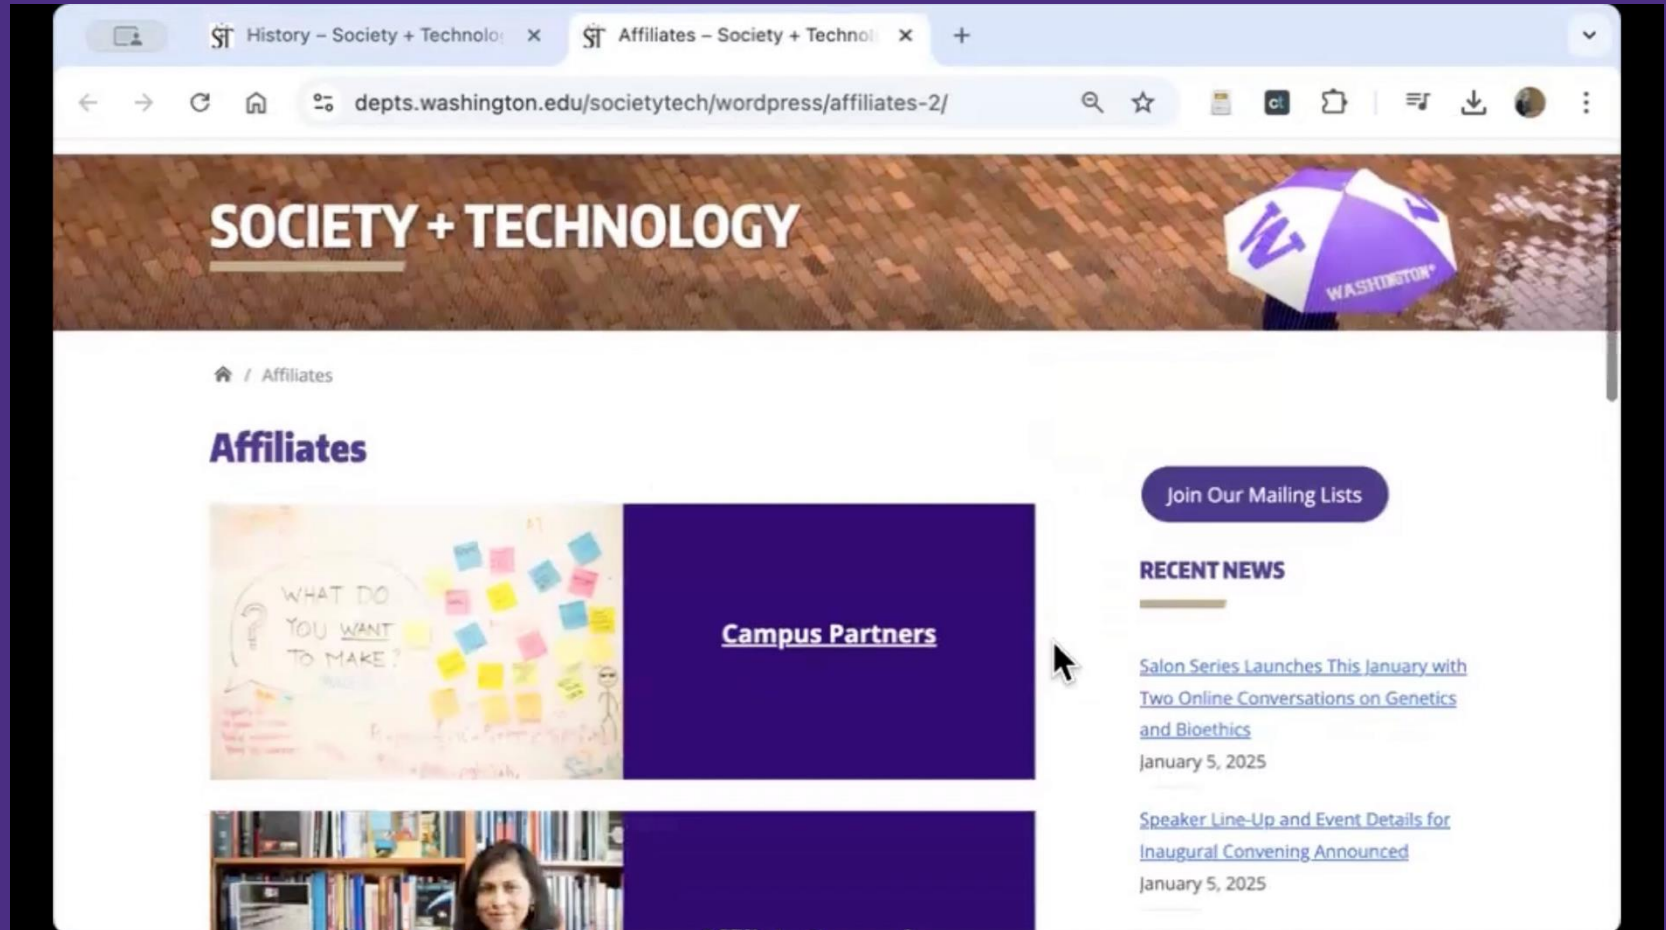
History – Society + Technolo
Affiliates – Society + Technol
depts.washington.edu/societytech/wordpress/affiliates-2/

SOCIETY + TECHNOLOGY

WASHINGTON

Affiliates

Affiliates

WHAT DO YOU WANT TO MAKE?

Campus Partners

Join Our Mailing Lists

RECENT NEWS

Salon Series Launches This January with Two Online Conversations on Genetics and Bioethics
January 5, 2025

Speaker Line-Up and Event Details for Inaugural Convening Announced
January 5, 2025